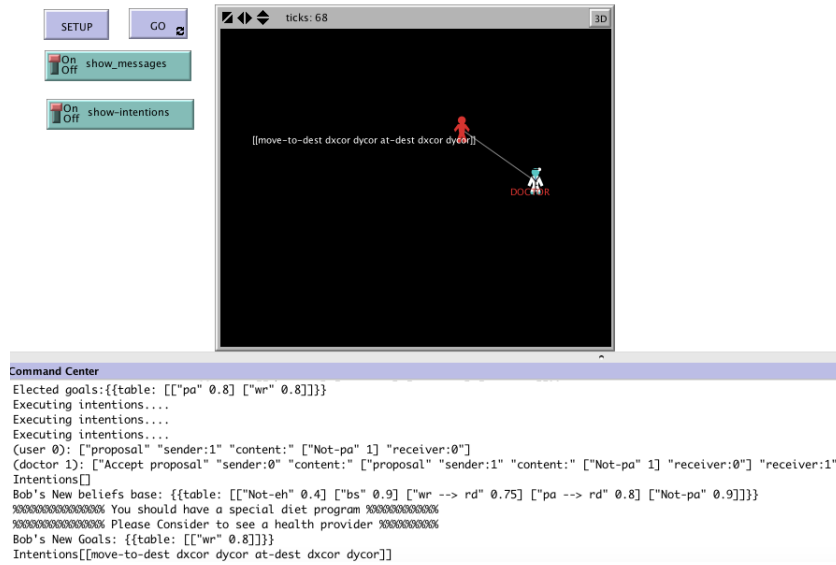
SETUP

GO

On Off show_messages

On Off show-intentions

ticks: 68

3D

[[move-to-dest dxcor dycor at-dest dxcor dycor]]

DOCTOR

Command Center

Elected goals:{{table: [["pa" 0.8] ["wr" 0.8]]}}
Executing intentions....
Executing intentions....
Executing intentions....
(user 0): ["proposal" "sender:1" "content:" ["Not-pa" 1] "receiver:0"]
(doctor 1): ["Accept proposal" "sender:0" "content:" ["proposal" "sender:1" "content:" ["Not-pa" 1] "receiver:0"] "receiver:1"
Intentions[]
Bob's New beliefs base: {{table: [["Not-eh" 0.4] ["bs" 0.9] ["wr --> rd" 0.75] ["pa --> rd" 0.8] ["Not-pa" 0.9]]}}
%%%%%%%%%%%%%% You should have a special diet program %%%%%%%%%%
%%%%%%%%%%%%%% Please Consider to see a health provider %%%%%%%%%%
Bob's New Goals: {{table: [["wr" 0.8]]}}
Intentions[[move-to-dest dxcor dycor at-dest dxcor dycor]]